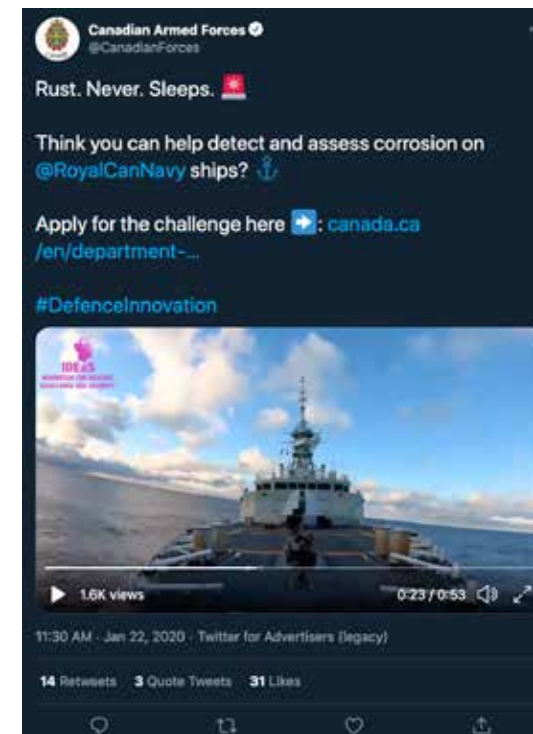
Canadian Armed Forces
@CanadianForces

Rust. Never. Sleeps.

Think you can help detect and assess corrosion on @RoyalCanNavy ships?

Apply for the challenge here: canada.ca/en/department-...

#DefenceInnovation

IDEaS
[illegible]

1.6K views
0:23 / 0:53

11:30 AM · Jan 22, 2020 · Twitter for Advertisers (legacy)

14 Retweets 3 Quote Tweets 31 Likes